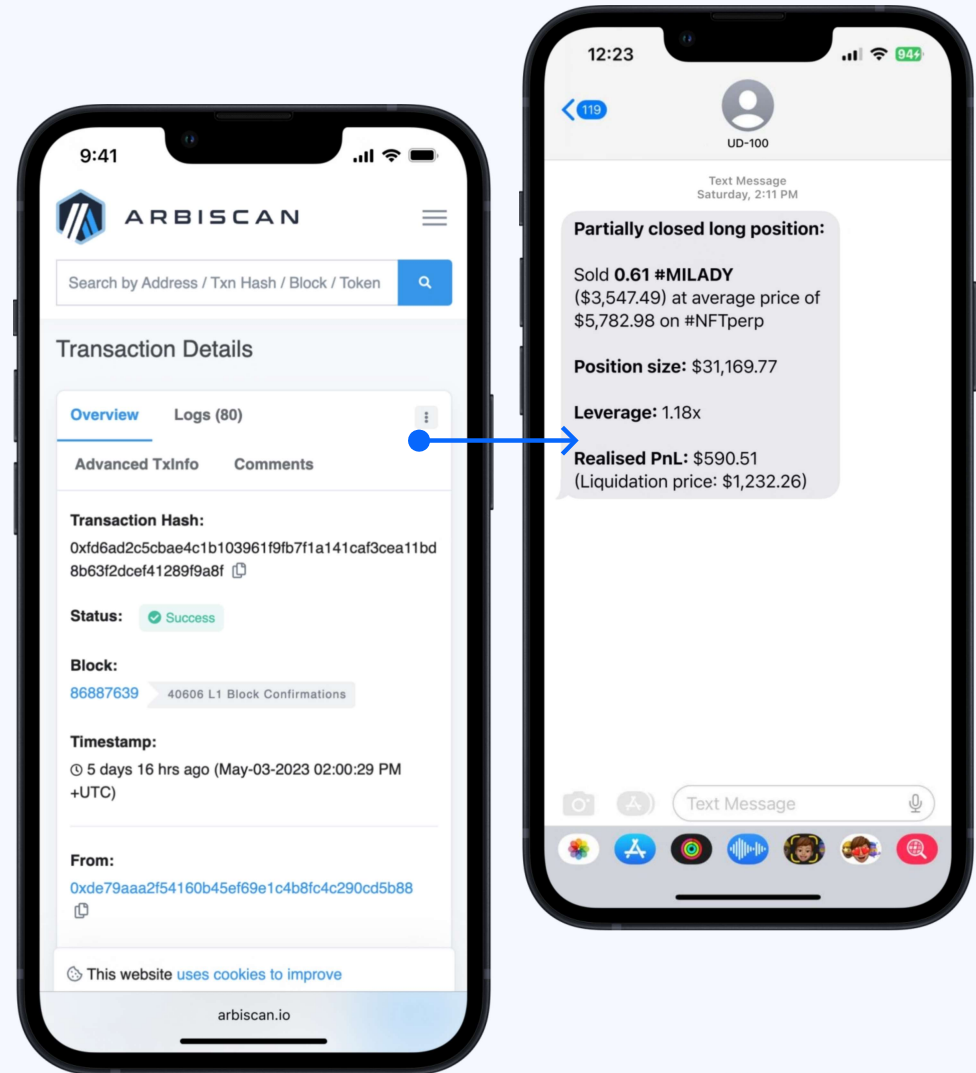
9:41

ARBISCAN

Search by Address / Txn Hash / Block / Token

Transaction Details

Overview Logs (80)

Advanced TxInfo Comments

Transaction Hash:
0xfd6ad2c5cbae4c1b103961f9fb7f1a141caf3cea11bd8b63f2dcef41289f9a8f

Status: Success

Block:
86887639 40606 L1 Block Confirmations

Timestamp:
5 days 16 hrs ago (May-03-2023 02:00:29 PM +UTC)

From:
0xde79aaa2f54160b45ef69e1c4b8fc4c290cd5b88

This website uses cookies to improve

arbiscan.io

12:23 94

119

UD-100

Text Message
Saturday, 2:11 PM

Partially closed long position:

Sold 0.61 #MILADY ($3,547.49) at average price of $5,782.98 on #NFTperp

Position size: $31,169.77

Leverage: 1.18x

Realised PnL: $590.51
(Liquidation price: $1,232.26)

Text Message